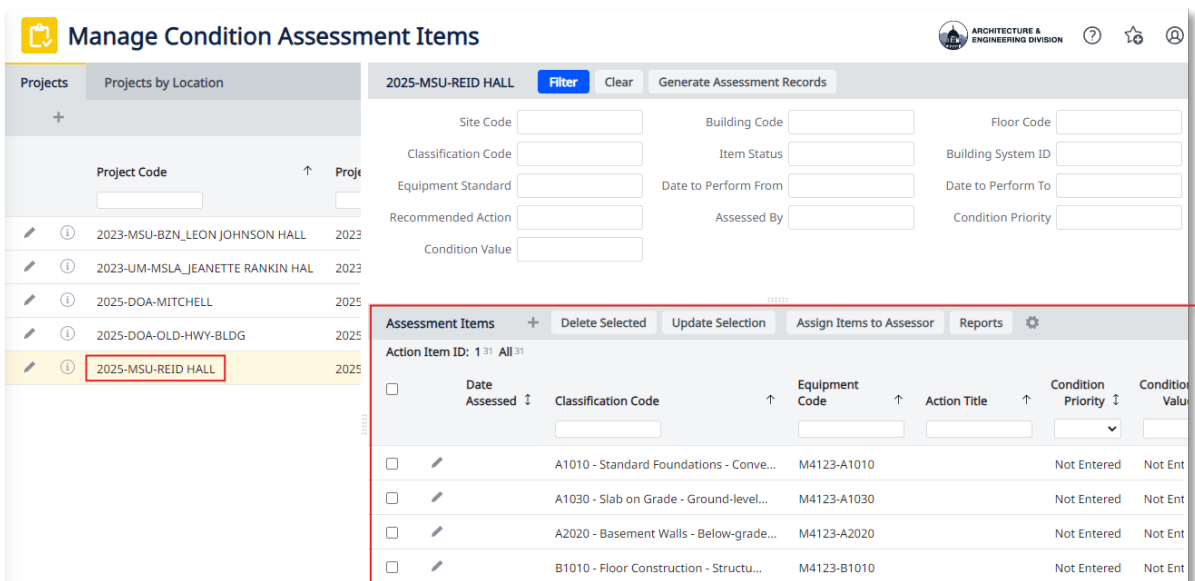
Manage Condition Assessment Items

ARCHITECTURE & ENGINEERING DIVISION

Projects | Projects by Location

+

| | | Project Code ↑ | Proje |
|---|---|---|---|
| | | 2023-MSU-BZN_LEON JOHNSON HALL | 2023 |
| | | 2023-UM-MSLA_JEANETTE RANKIN HAL | 2023 |
| | | 2025-DOA-MITCHELL | 2025 |
| | | 2025-DOA-OLD-HWY-BLDG | 2025 |
| | | 2025-MSU-REID HALL | 2025 |

2025-MSU-REID HALL Filter Clear Generate Assessment Records

Site Code
Building Code
Floor Code
Classification Code
Item Status
Building System ID
Equipment Standard
Date to Perform From
Date to Perform To
Recommended Action
Assessed By
Condition Priority
Condition Value

Assessment Items + Delete Selected Update Selection Assign Items to Assessor Reports

Action Item ID: 1 31 All 31

| | | Date Assessed ↕ | Classification Code ↑ | Equipment Code ↑ | Action Title ↑ | Condition Priority ↕ | Conditio Valu |
|---|---|---|---|---|---|---|---|
| | | | A1010 - Standard Foundations - Conve... | M4123-A1010 | | Not Entered | Not Ent |
| | | | A1030 - Slab on Grade - Ground-level... | M4123-A1030 | | Not Entered | Not Ent |
| | | | A2020 - Basement Walls - Below-grade... | M4123-A2020 | | Not Entered | Not Ent |
| | | | B1010 - Floor Construction - Structu... | M4123-B1010 | | Not Entered | Not Ent |